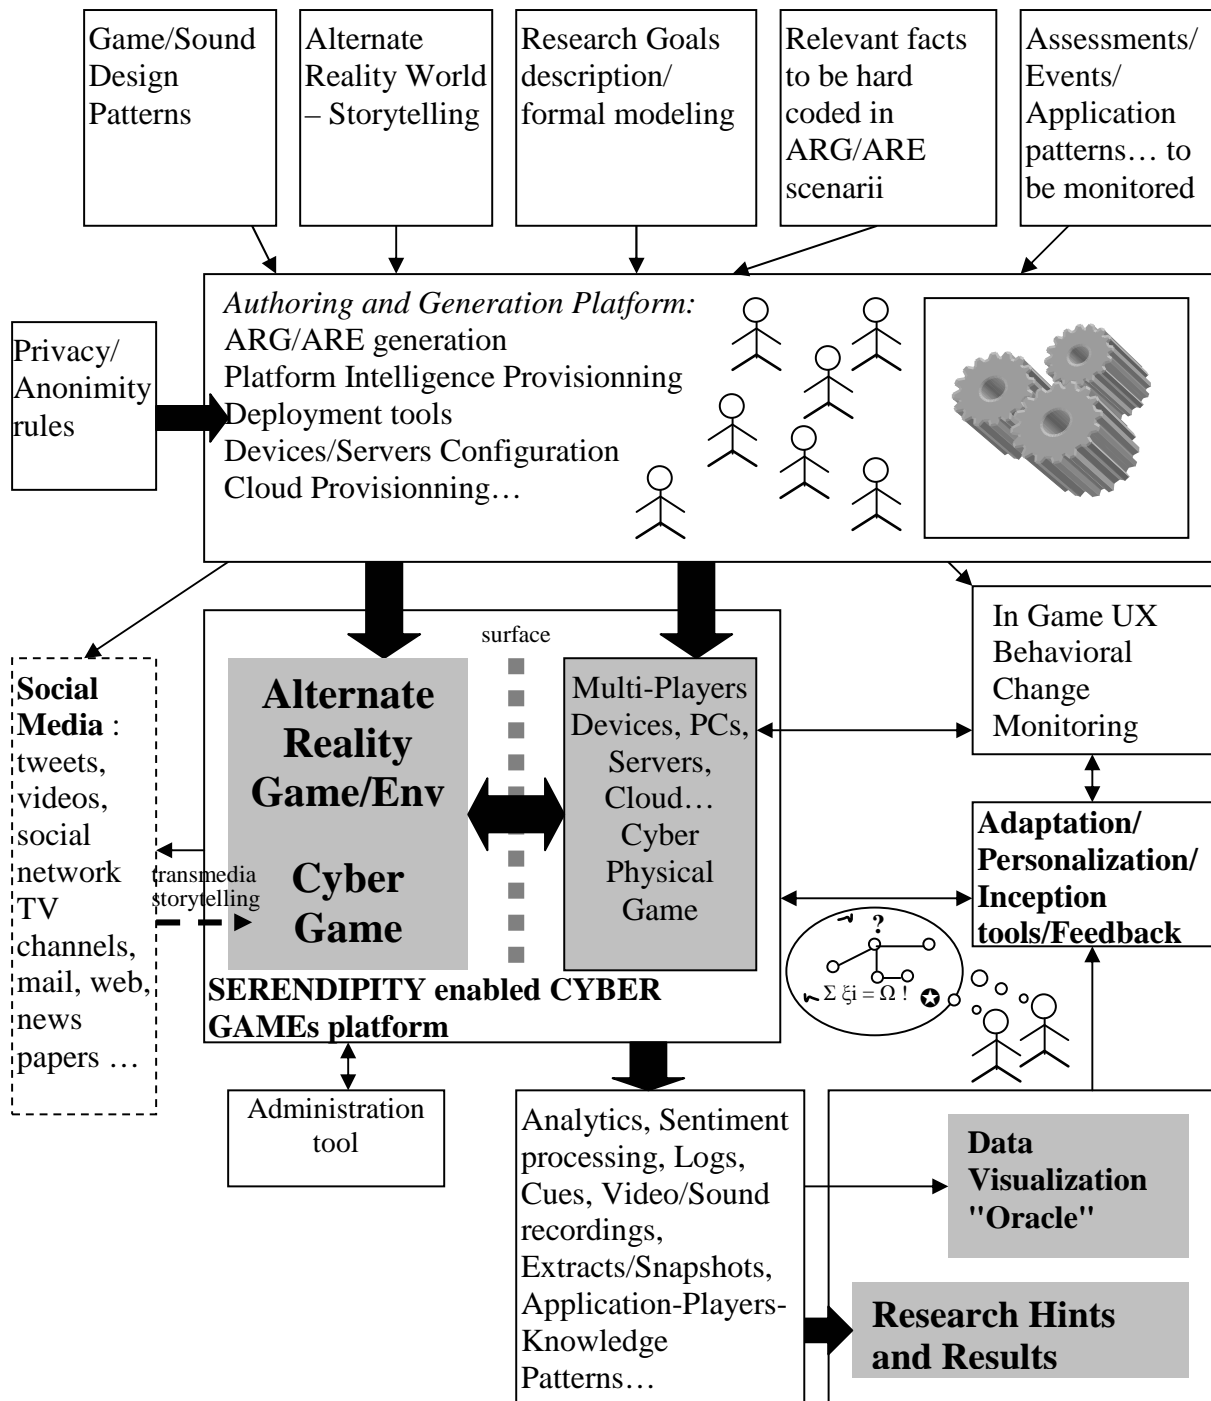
Game/Sound Design Patterns

Alternate Reality World – Storytelling

Research Goals description/ formal modeling

Relevant facts to be hard coded in ARG/ARE scenarii

Assessments/ Events/ Application patterns… to be monitored

Privacy/ Anonimity rules

*Authoring and Generation Platform:*
ARG/ARE generation
Platform Intelligence Provisionning
Deployment tools
Devices/Servers Configuration
Cloud Provisionning…

**Social Media** : tweets, videos, social network TV channels, mail, web, news papers …

transmedia storytelling

surface

**Alternate Reality Game/Env**

**Cyber Game**

Multi-Players Devices, PCs, Servers, Cloud… Cyber Physical Game

**SERENDIPITY enabled CYBER GAMEs platform**

In Game UX Behavioral Change Monitoring

**Adaptation/ Personalization/ Inception tools/Feedback**

?

$\Sigma \xi i = \Omega$ !

Administration tool

Analytics, Sentiment processing, Logs, Cues, Video/Sound recordings, Extracts/Snapshots, Application-Players-Knowledge Patterns…

**Data Visualization "Oracle"**

**Research Hints and Results**